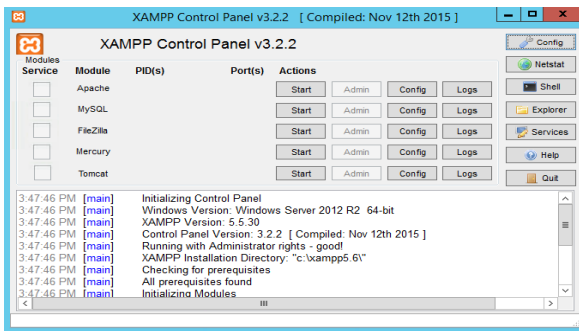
XAMPP Control Panel v3.2.2 [ Compiled: Nov 12th 2015 ]

XAMPP Control Panel v3.2.2

Modules
Service Module PID(s) Port(s) Actions

Config
Netstat
Shell
Explorer
Services
Help
Quit

| Service | Module | PID(s) | Port(s) | Actions | | | |
|---|---|---|---|---|---|---|---|
| | Apache | | | Start | Admin | Config | Logs |
| | MySQL | | | Start | Admin | Config | Logs |
| | FileZilla | | | Start | Admin | Config | Logs |
| | Mercury | | | Start | Admin | Config | Logs |
| | Tomcat | | | Start | Admin | Config | Logs |

3:47:46 PM [main] Initializing Control Panel
3:47:46 PM [main] Windows Version: Windows Server 2012 R2 64-bit
3:47:46 PM [main] XAMPP Version: 5.5.30
3:47:46 PM [main] Control Panel Version: 3.2.2 [ Compiled: Nov 12th 2015 ]
3:47:46 PM [main] Running with Administrator rights - good!
3:47:46 PM [main] XAMPP Installation Directory: "c:\xampp5.6\"
3:47:46 PM [main] Checking for prerequisites
3:47:46 PM [main] All prerequisites found
3:47:46 PM [main] Initializing Modules